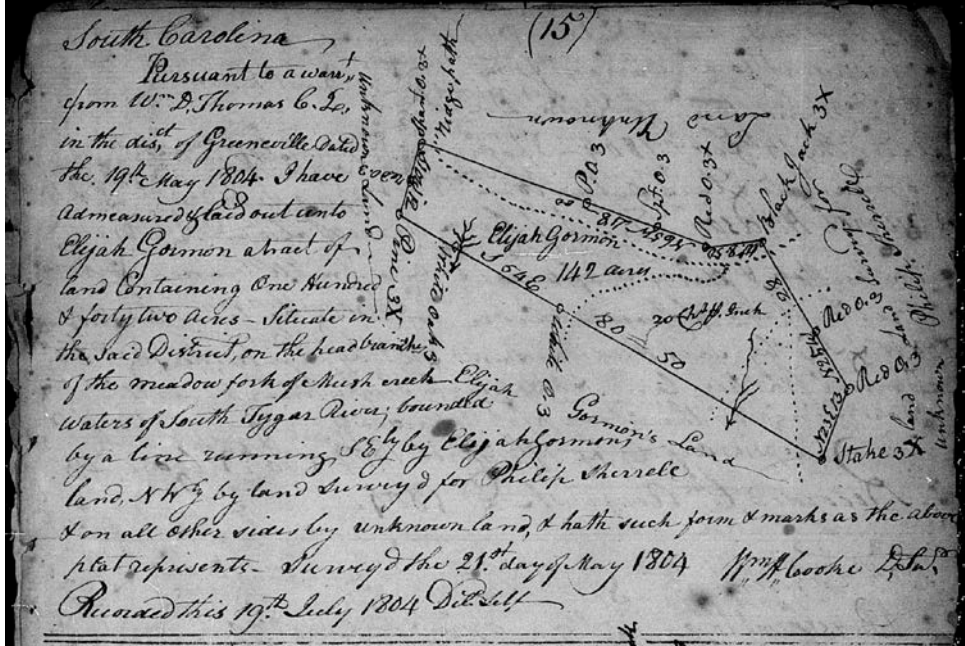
South Carolina (15)

Pursuant to a warrt from Wm D. Thomas C. L. in the distct of Greeneville dated the 19th May 1804 I have admeasured & laid out unto Elijah Gormon a tract of land Containing One Hundred & forty two Acres - Situate in the said District, on the head branches of the meadow fork of Mush creek waters of South Tyger River; bounded by a line running S.Ely by Elijah Gormon's Land land, N.W.ly by land Survey'd for Philip Sherrele & on all other sides by unknown land, & hath such form & marks as the above plat represents - Survey'd the 21st day of May 1804 Wm A Cooke D.Sur.
Recorded this 19th July 1804 Del. Self

Unknown land
Spanish Oak 3X
Ridge path
Unknown
Corner
P.O. 3
Spt. O. 3
Red O. 3X
Black Jack 3X
80
N 59 1/2 E
Elijah Gormon
142 acres
Pine 3X
White oak 3
S 64 E
White O 3
80
50
20 Ch. Spg. Grch
Red O 3
Red O 3
N 25 E 33
Stake 3X
Elijah Gormon's Land
Surveyd for Philip Sherrele
land unknown
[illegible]